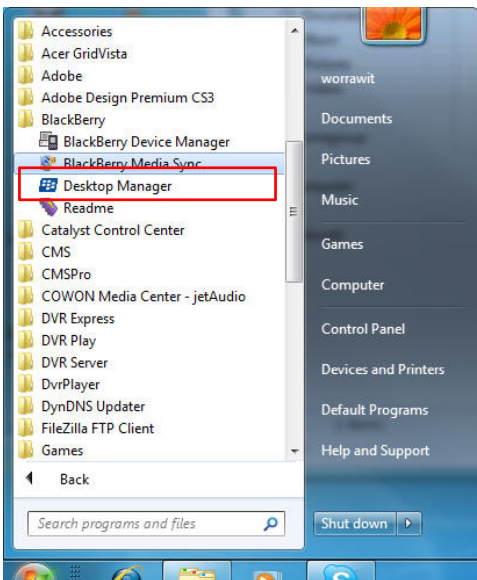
Accessories
Acer GridVista
Adobe
Adobe Design Premium CS3
BlackBerry
BlackBerry Device Manager
BlackBerry Media Sync
Desktop Manager
Readme
Catalyst Control Center
CMS
CMSPro
COWON Media Center - jetAudio
DVR Express
DVR Play
DVR Server
DvrPlayer
DynDNS Updater
FileZilla FTP Client
Games
Back
Search programs and files

worrawit
Documents
Pictures
Music
Games
Computer
Control Panel
Devices and Printers
Default Programs
Help and Support
Shut down